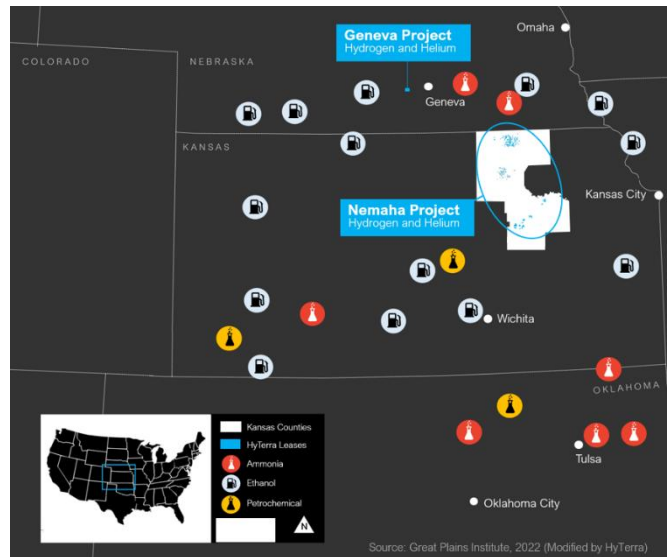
Geneva Project
Hydrogen and Helium

Omaha

COLORADO

NEBRASKA

Geneva

KANSAS

Kansas City

Nemaha Project
Hydrogen and Helium

Wichita

OKLAHOMA

Tulsa

Oklahoma City

Kansas Counties
HyTerra Leases
Ammonia
Ethanol
Petrochemical

N

Source: Great Plains Institute, 2022 (Modified by HyTerra)